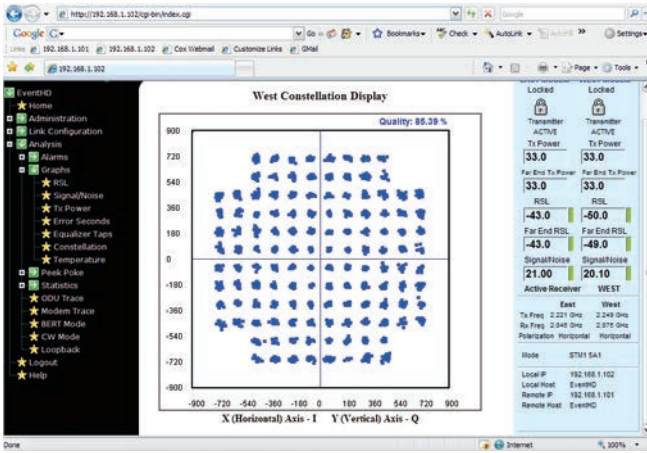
http://192.168.1.102/cgi-bin/index.cgi

Google

Go Bookmarks Check AutoLink AutoFill Settings

Links 192.168.1.101 192.168.1.102 Cox Webmail Customize Links GMail

192.168.1.102

Page Tools

EventHD
Home
Administration
Link Configuration
Analysis
Alarms
Graphs
RSL
Signal/Noise
Tx Power
Error Seconds
Equalizer Taps
Constellation
Temperature
Peek Poke
Statistics
ODU Trace
Modem Trace
BERT Mode
CW Mode
Loopback
Logout
Help

West Constellation Display

Quality: 85.39 %

900
720
540
360
180
0
-180
-360
-540
-720
-900

-900 -720 -540 -360 -180 0 180 360 540 720 900

X (Horizontal) Axis - I Y (Vertical) Axis - Q

| Locked | Locked |
|---|---|
| Transmitter ACTIVE | Transmitter ACTIVE |
| Tx Power | Tx Power |
| 33.0 | 33.0 |
| Far End Tx Power | Far End Tx Power |
| 33.0 | 33.0 |
| RSL | RSL |
| -43.0 | -50.0 |
| Far End RSL | Far End RSL |
| -43.0 | -49.0 |
| Signal/Noise | Signal/Noise |
| 21.00 | 20.10 |

Active Receiver WEST

| | East | West |
|---|---|---|
| Tx Freq | 2.221 GHz | 2.249 GHz |
| Rx Freq | 2.046 GHz | 2.076 GHz |
| Polarization | Horizontal | Horizontal |

Mode STM1 5A1

| Local IP | 192.168.1.102 |
|---|---|
| Local Host | EventHD |
| Remote IP | 192.168.1.101 |
| Remote Host | EventHD |

Done Internet 100%